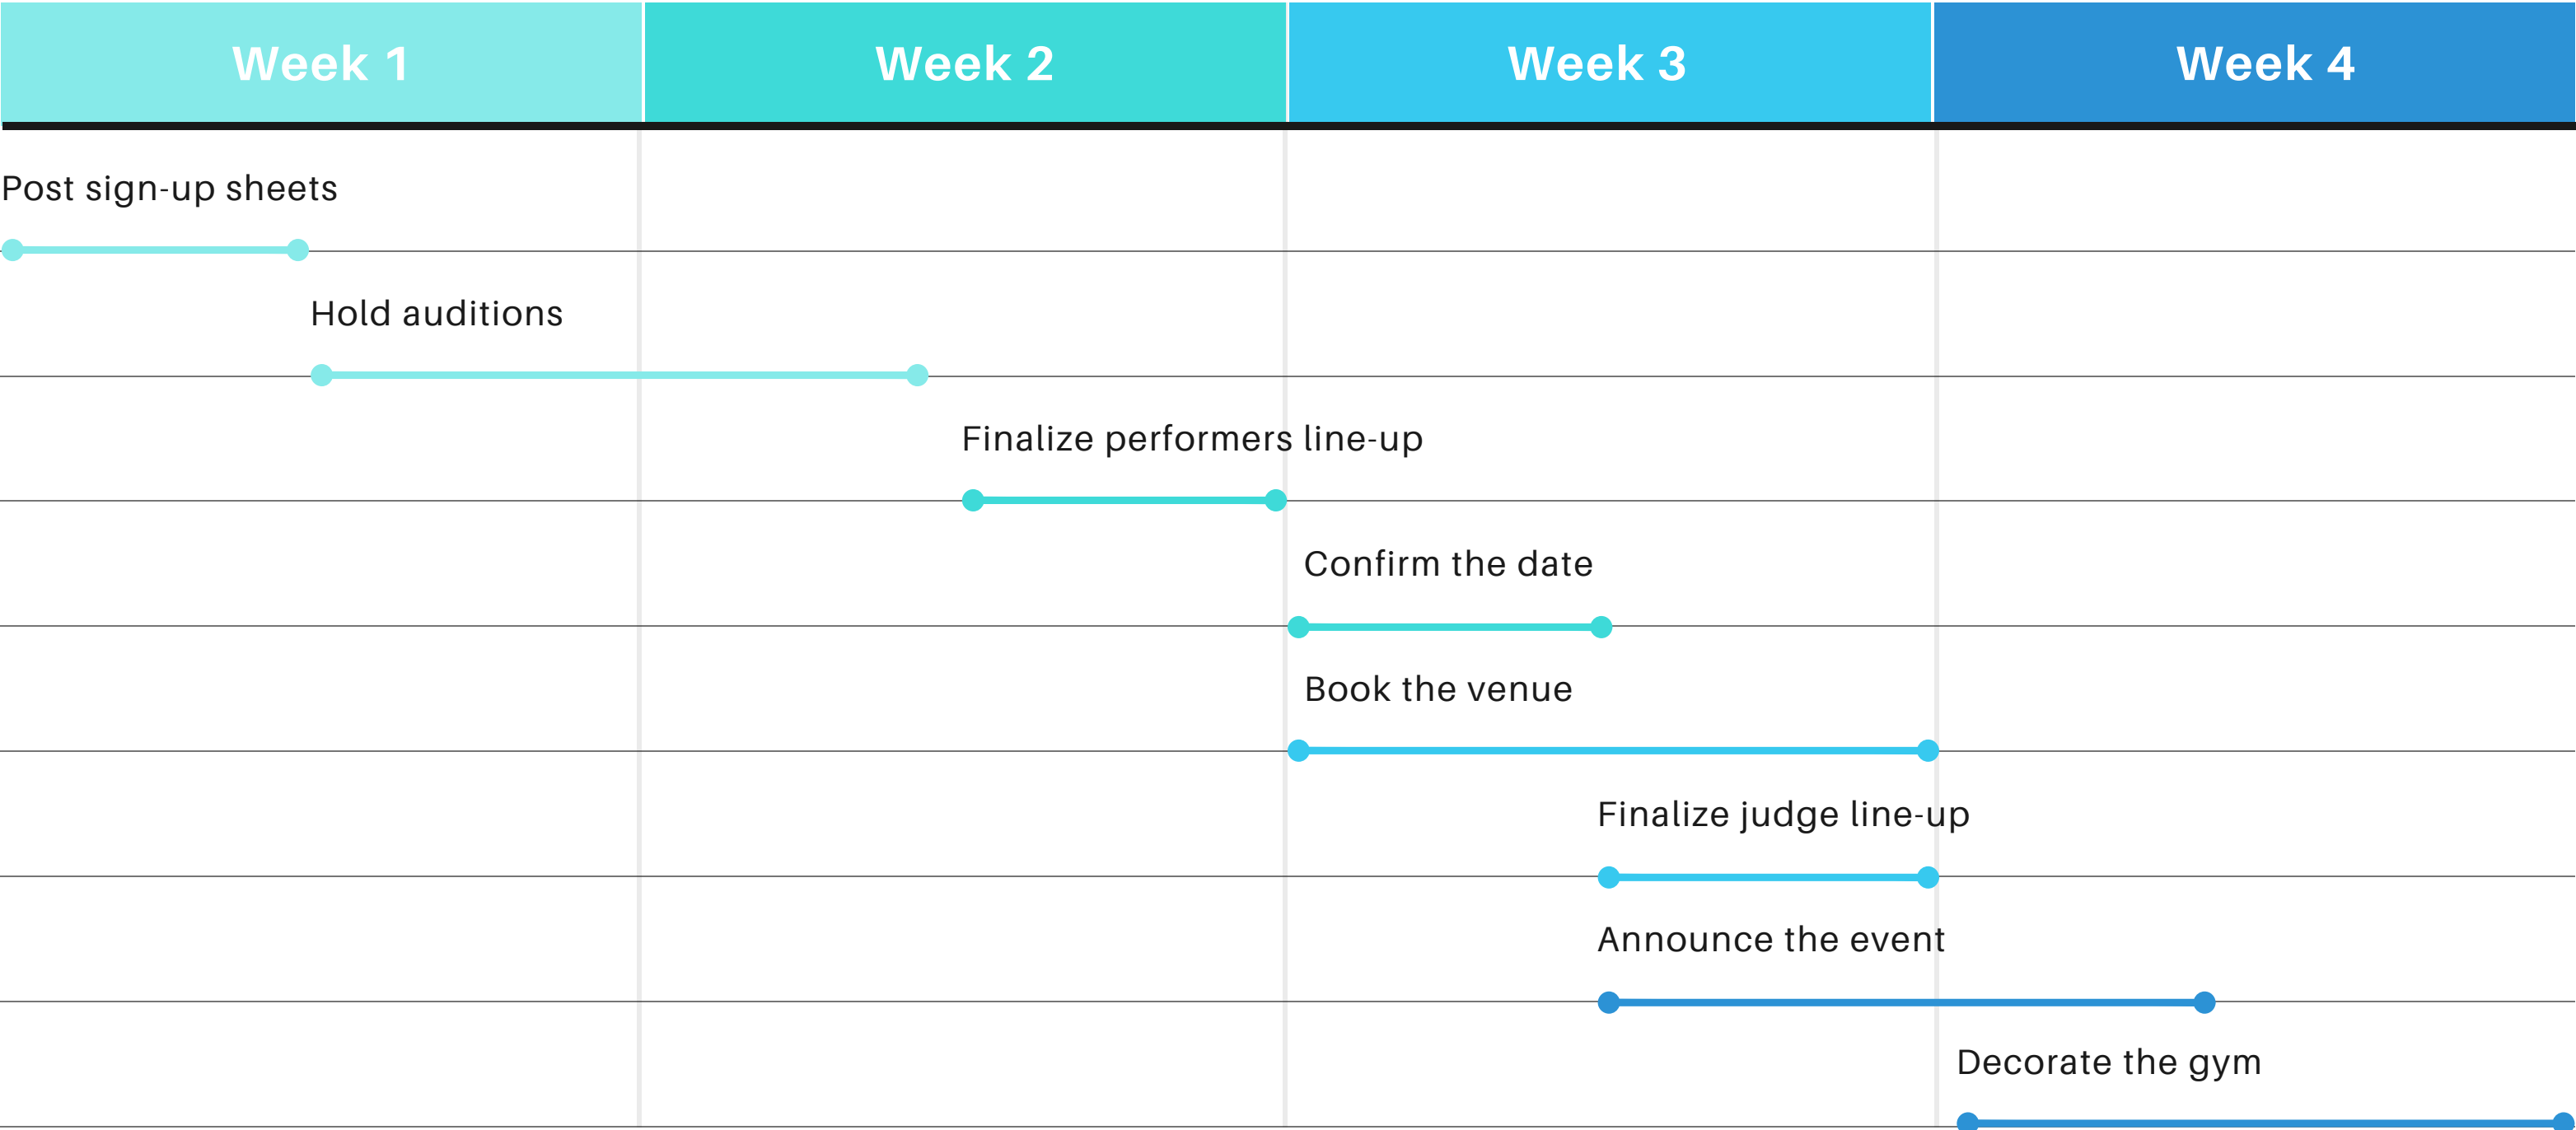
| Week 1 | Week 2 | Week 3 | Week 4 |
|---|---|---|---|

Post sign-up sheets

Hold auditions

Finalize performers line-up

Confirm the date

Book the venue

Finalize judge line-up

Announce the event

Decorate the gym